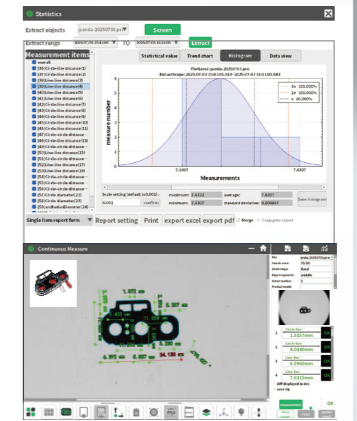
Statistics

Extract objects panda-20250716.pr

Screen

Extract range 2025-07-16 10:18:00 TO 2025-07-16 10:23:00 Extract

Measurement items

overall

Statistical value Trend chart Histogram Data view

Measurements

measure number

3σ 100.000%
2σ 100.000%
σ 60.000%

7.6307

Single item export items Report setting Print export excel export pdf Merge

Continuous Measure

6.008

7.6307

Judge
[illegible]